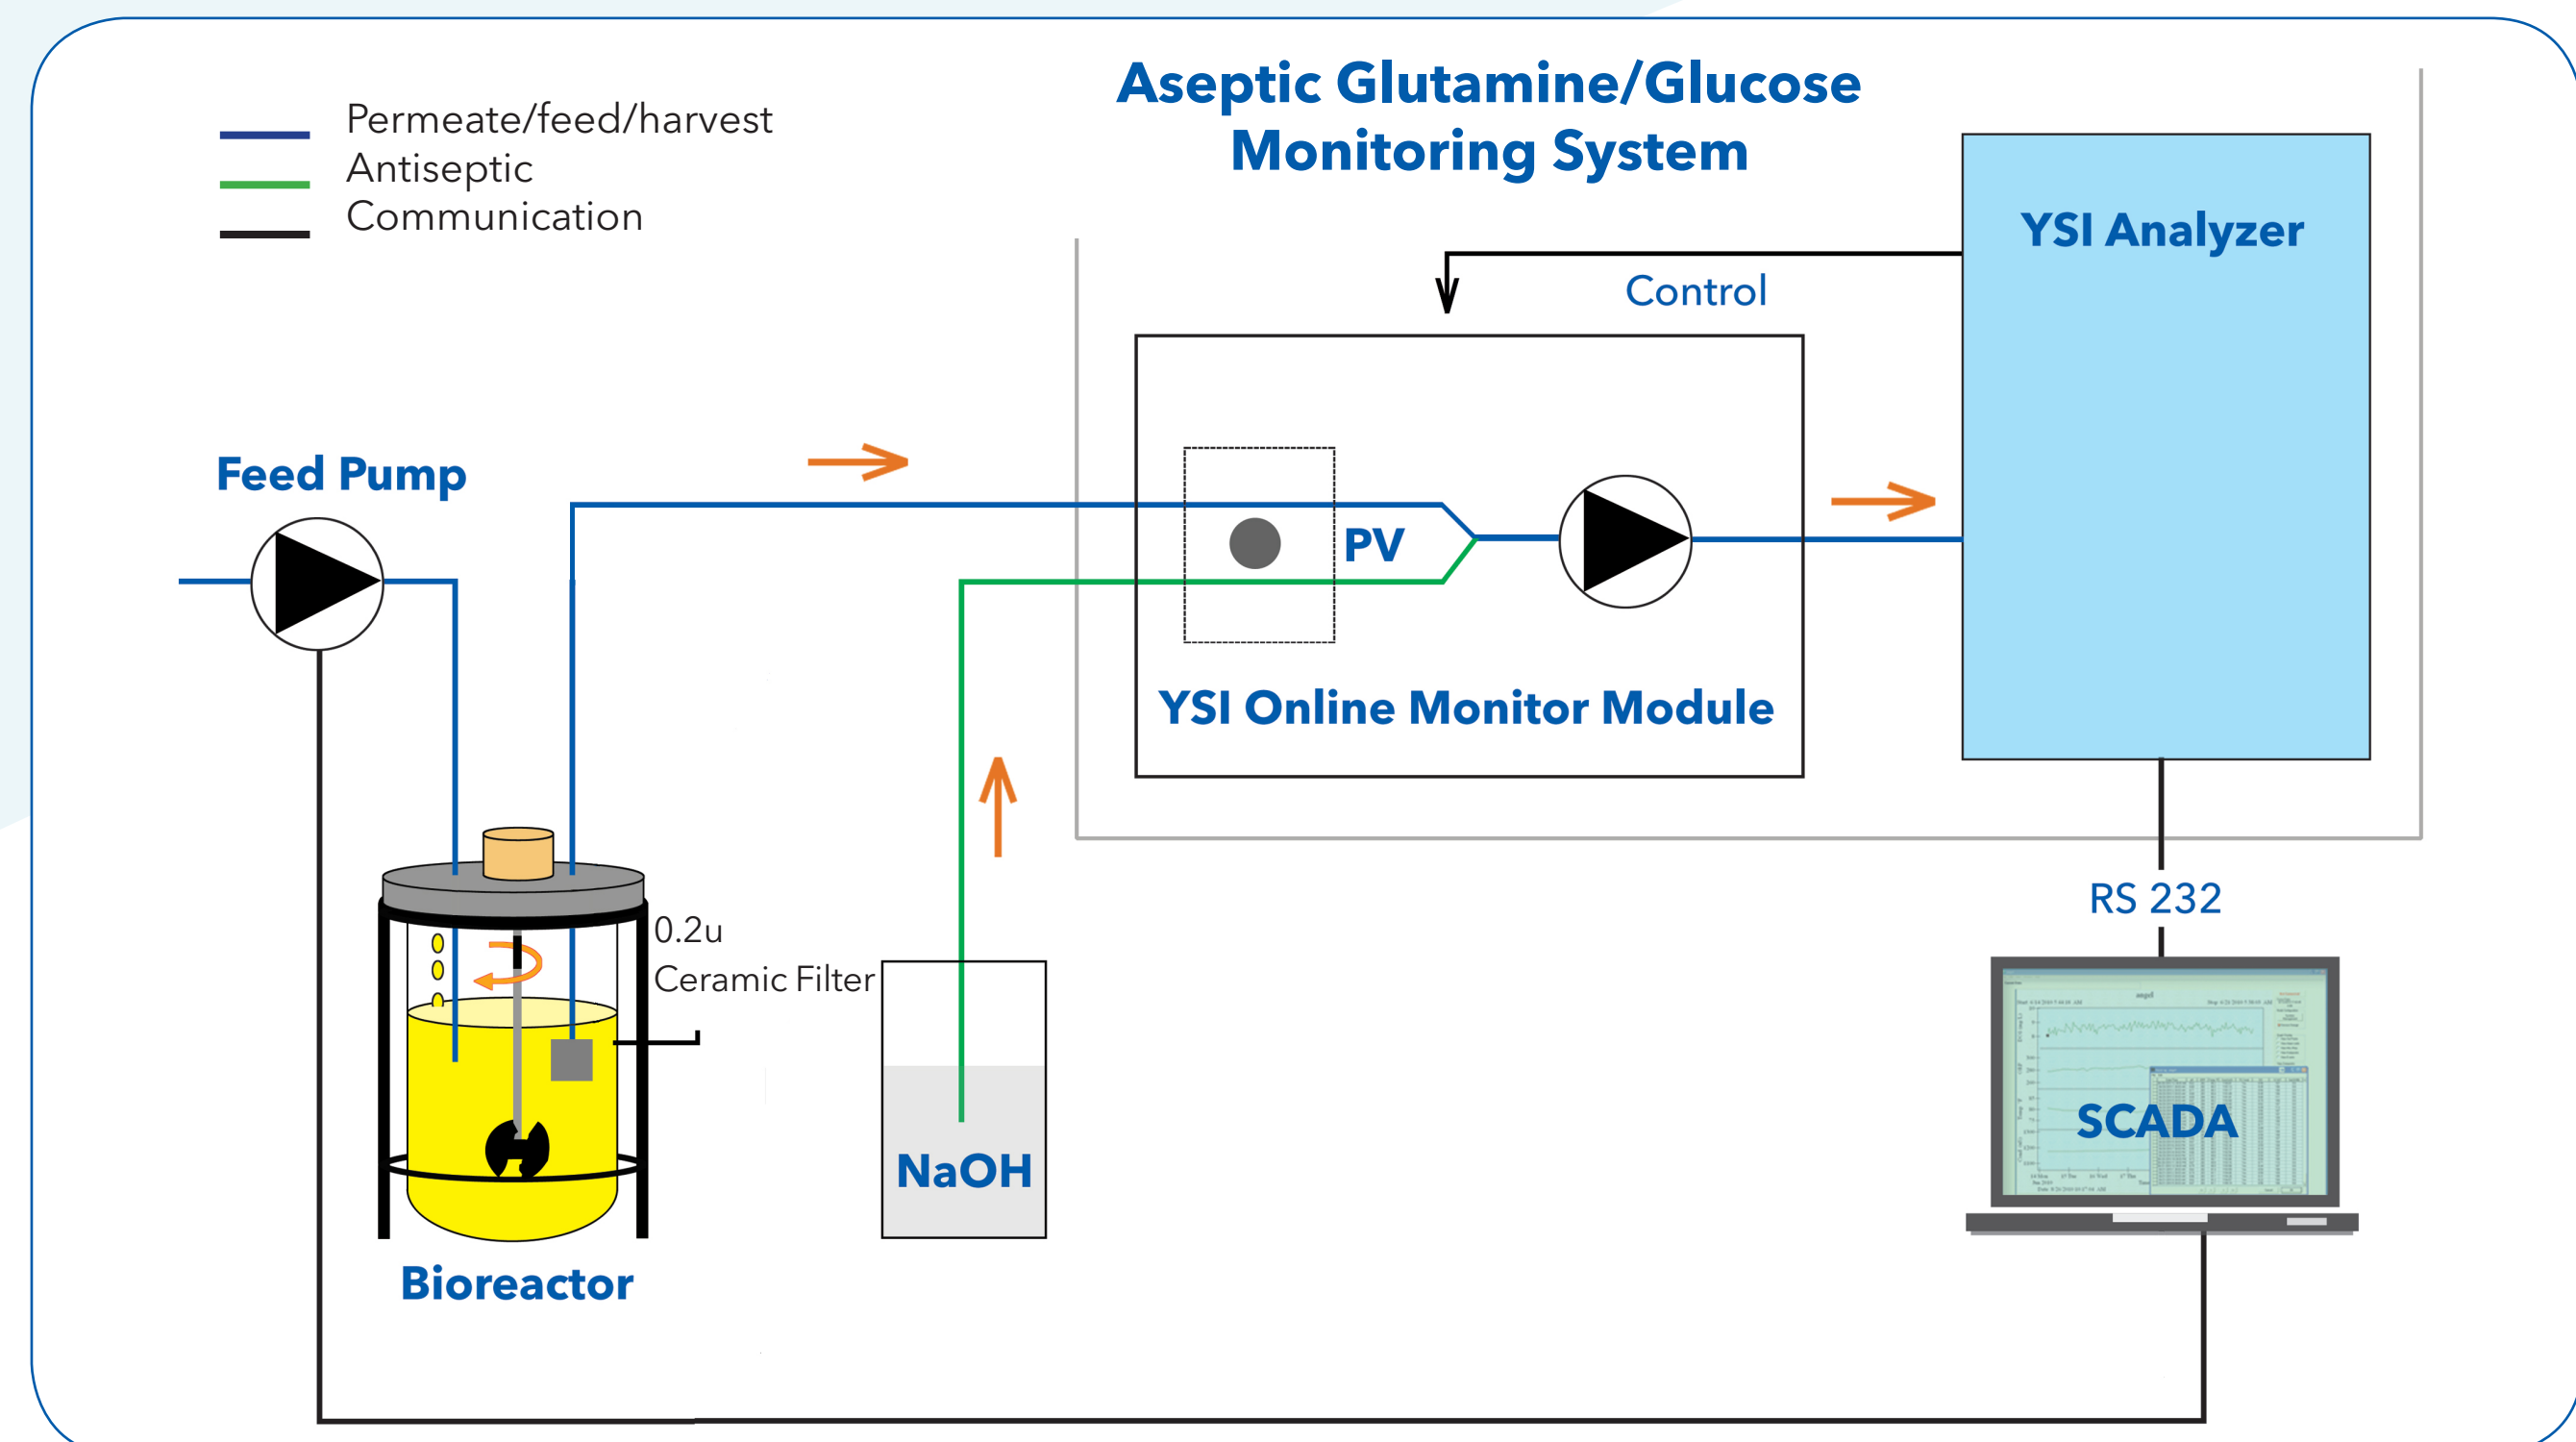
Permeate/feed/harvest
Antiseptic
Communication

Aseptic Glutamine/Glucose Monitoring System

YSI Analyzer

Control

Feed Pump

PV

YSI Online Monitor Module

0.2u
Ceramic Filter

RS 232

NaOH

SCADA

Bioreactor